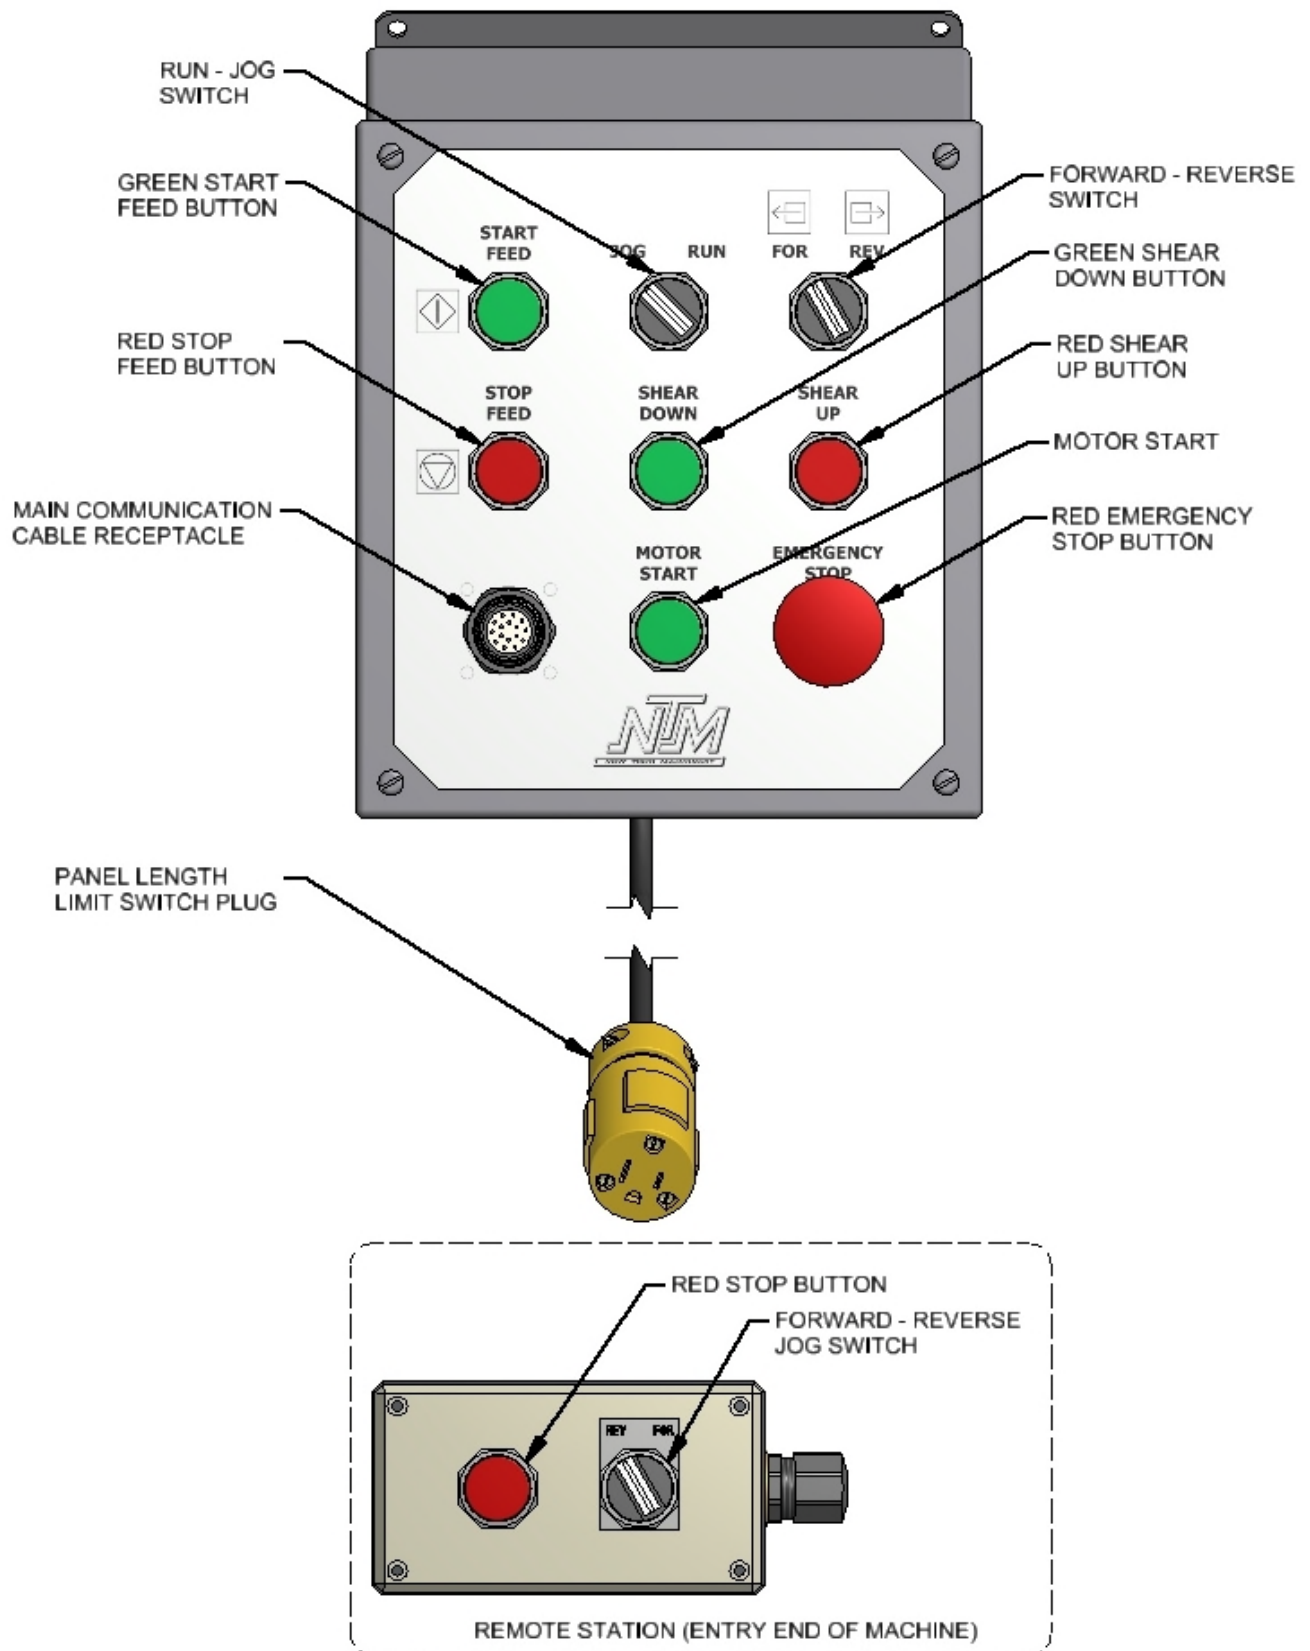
RUN - JOG SWITCH

GREEN START FEED BUTTON

FORWARD - REVERSE SWITCH

START FEED

JOG RUN

FOR REV

GREEN SHEAR DOWN BUTTON

RED STOP FEED BUTTON

RED SHEAR UP BUTTON

STOP FEED

SHEAR DOWN

SHEAR UP

MOTOR START

MAIN COMMUNICATION CABLE RECEPTACLE

RED EMERGENCY STOP BUTTON

MOTOR START

EMERGENCY STOP

NTM

PANEL LENGTH LIMIT SWITCH PLUG

RED STOP BUTTON

FORWARD - REVERSE JOG SWITCH

REV FOR

REMOTE STATION (ENTRY END OF MACHINE)